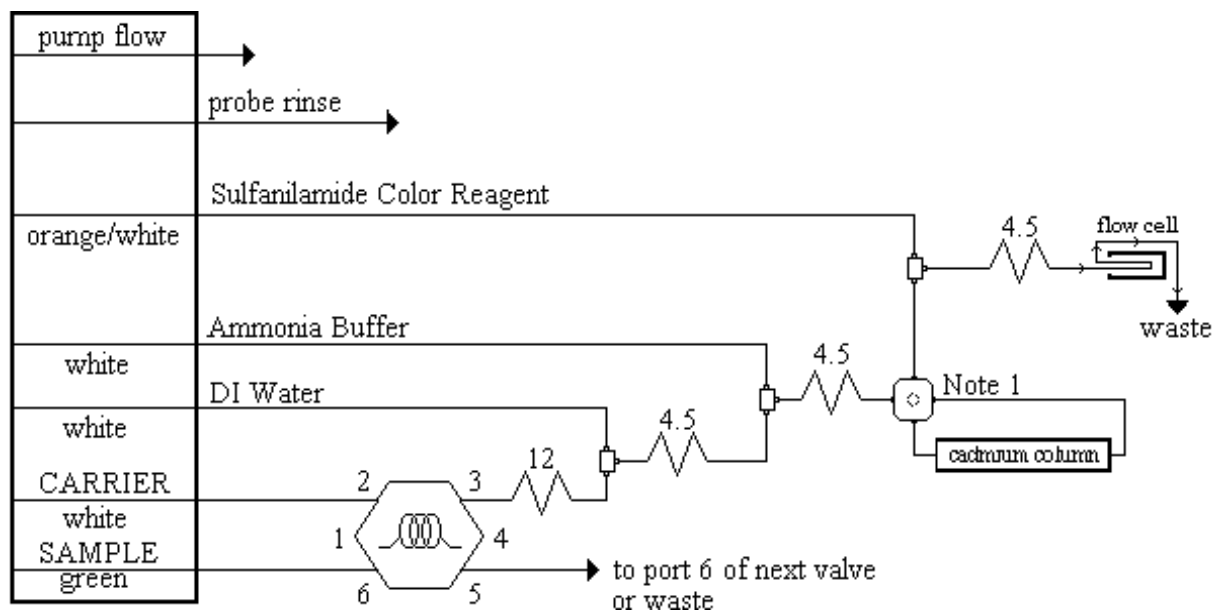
pump flow

probe rinse

Sulfanilamide Color Reagent

orange/white

4.5

flow cell

waste

Ammonia Buffer

white

4.5

DI Water

Note 1

white

4.5

12

cadmium column

CARRIER

2

3

white

1

4

SAMPLE

green

6

5

to port 6 of next valve or waste